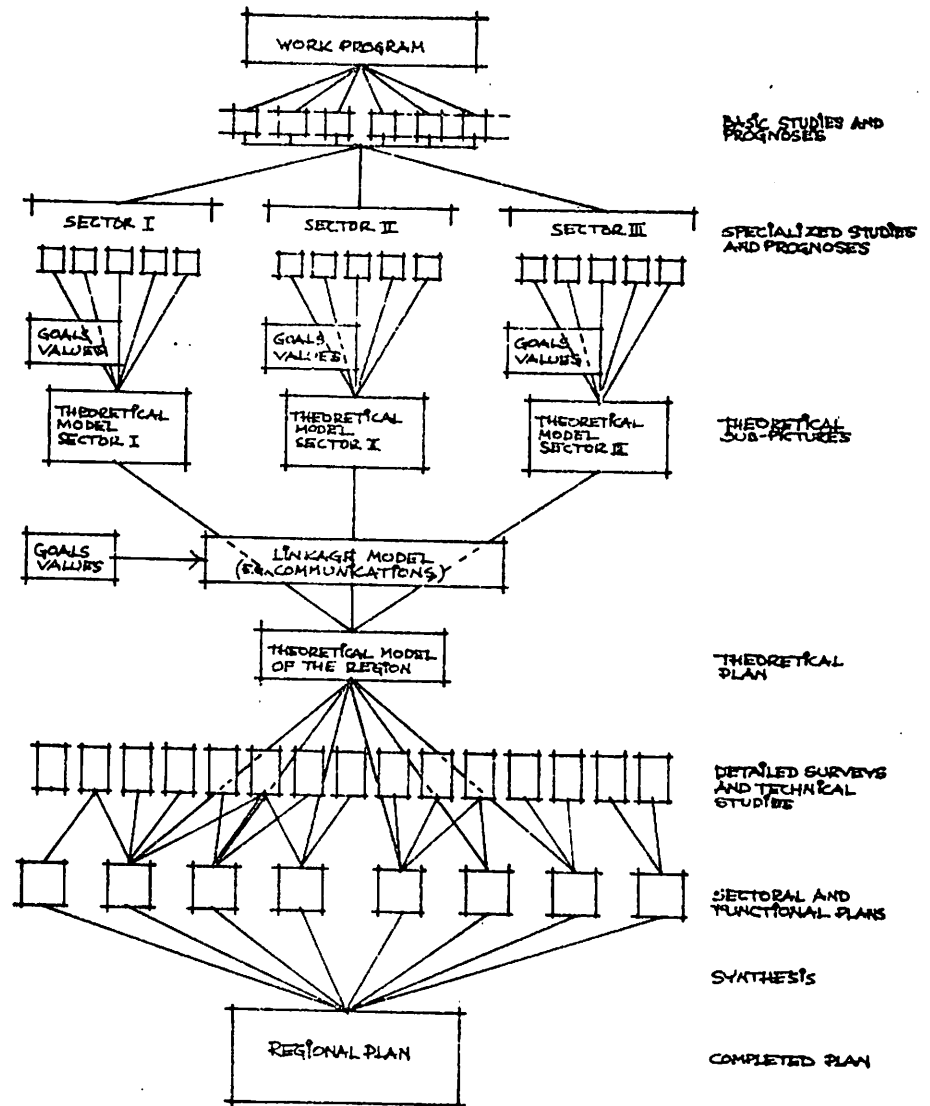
WORK PROGRAM

BASIC STUDIES AND PROGNOSES

SECTOR I

SECTOR II

SECTOR III

SPECIALIZED STUDIES AND PROGNOSES

GOALS VALUES

GOALS VALUES

GOALS VALUES

THEORETICAL MODEL SECTOR I

THEORETICAL MODEL SECTOR II

THEORETICAL MODEL SECTOR III

THEORETICAL SUB-PICTURES

GOALS VALUES

LINKAGE MODEL (E.G. COMMUNICATIONS)

THEORETICAL MODEL OF THE REGION

THEORETICAL PLAN

DETAILED SURVEYS AND TECHNICAL STUDIES

SECTORAL AND FUNCTIONAL PLANS

SYNTHESIS

REGIONAL PLAN

COMPLETED PLAN